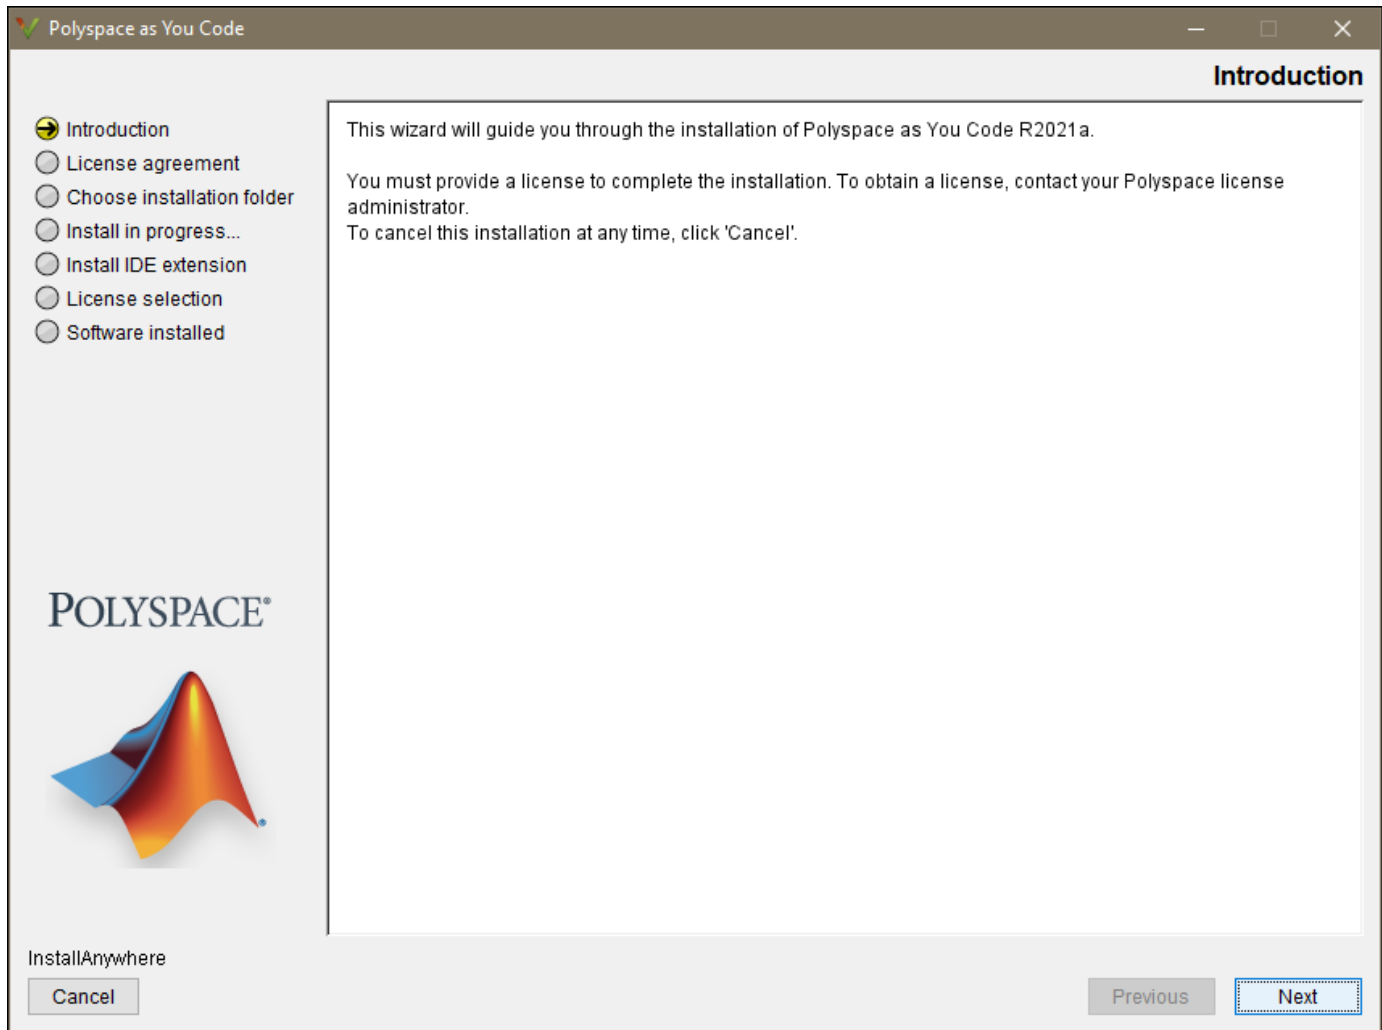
Polyspace as You Code

Introduction

Introduction
License agreement
Choose installation folder
Install in progress...
Install IDE extension
License selection
Software installed

POLYSPACE®

This wizard will guide you through the installation of Polyspace as You Code R2021a.

You must provide a license to complete the installation. To obtain a license, contact your Polyspace license administrator.
To cancel this installation at any time, click 'Cancel'.

InstallAnywhere

Cancel

Previous

Next